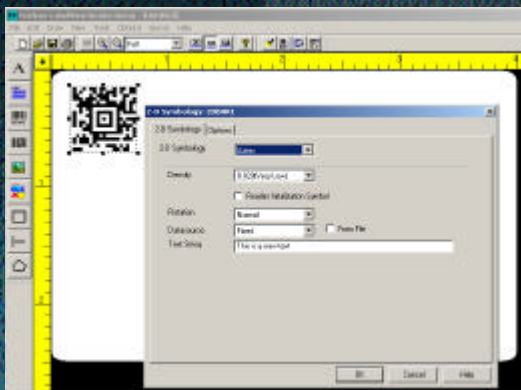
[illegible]
File Edit View Text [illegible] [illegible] Help
2-D Symbology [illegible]
2-D Symbology | Options
2-D Symbology: Aztec
Density: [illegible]
Reader Initialization Symbol
Rotation: Normal
Datasource: Fixed
From File
Text String: This is a sample text
OK
Cancel
Help